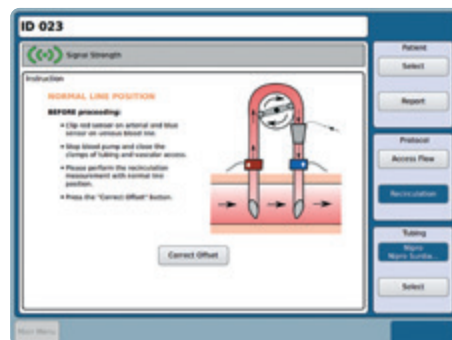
ID 023

Signal Strength

Instruction

NORMAL LINE POSITION

BEFORE proceeding:

• Clip red sensor on arterial and blue sensor on venous blood line.

• Stop blood pump and close the clamps of tubing and vascular access.

• Please perform the recirculation measurement with normal line position.

• Press the "Correct Offset" button.

Correct Offset

Patient

Select

Report

Protocol

Access Flow

Recirculation

Tubing

Nipro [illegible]

Select

Main Menu